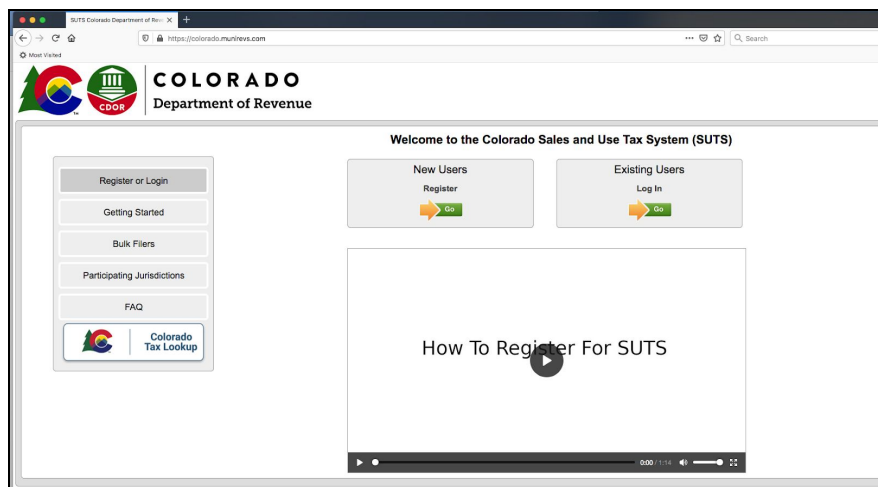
SUTS Colorado Department of Rev ×

https://colorado.munirevs.com

Search

Most Visited

CDOR

COLORADO
Department of Revenue

Welcome to the Colorado Sales and Use Tax System (SUTS)

Register or Login

Getting Started

Bulk Filers

Participating Jurisdictions

FAQ

Colorado Tax Lookup

New Users
Register
Go

Existing Users
Log In
Go

How To Register For SUTS

0:00 / 1:14